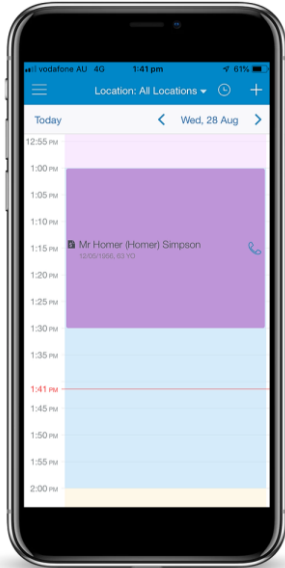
vodafone AU 4G 1:41 pm 61%

Location: All Locations

Today Wed, 28 Aug

12:55 PM
1:00 PM
1:05 PM
1:10 PM
1:15 PM
1:20 PM
1:25 PM
1:30 PM
1:35 PM
1:41 PM
1:45 PM
1:50 PM
1:55 PM
2:00 PM

Mr Homer (Homer) Simpson
12/05/1956, 63 YO